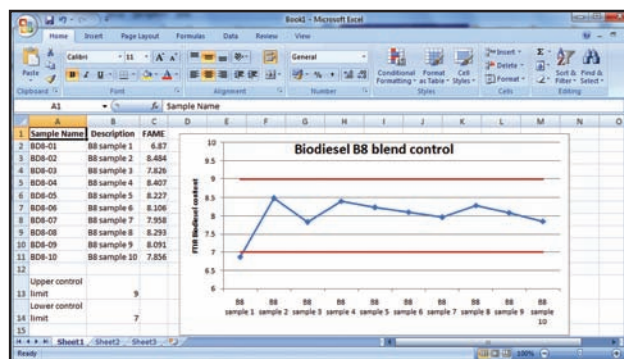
Book1 - Microsoft Excel

Home Insert Page Layout Formulas Data Review View

Paste Calibri 11 General Conditional Formatting Format as Table Cell Styles Insert Delete Format Sort & Filter Find & Select

Clipboard Font Alignment Number Styles Cells Editing

A1 Sample Name

| | A | B | C |
|---|---|---|---|
| 1 | Sample Name | Description | FAME |
| 2 | BD8-01 | B8 sample 1 | 6.87 |
| 3 | BD8-02 | B8 sample 2 | 8.484 |
| 4 | BD8-03 | B8 sample 3 | 7.826 |
| 5 | BD8-04 | B8 sample 4 | 8.407 |
| 6 | BD8-05 | B8 sample 5 | 8.227 |
| 7 | BD8-06 | B8 sample 6 | 8.106 |
| 8 | BD8-07 | B8 sample 7 | 7.958 |
| 9 | BD8-08 | B8 sample 8 | 8.293 |
| 10 | BD8-09 | B8 sample 9 | 8.091 |
| 11 | BD8-10 | B8 sample 10 | 7.856 |
| 12 | | | |
| 13 | Upper control limit | | 9 |
| 14 | Lower control limit | | 7 |
| 15 | | | |

Biodiesel B8 blend control

FTIR Biodiesel content

10
9.5
9
8.5
8
7.5
7
6.5
6

B8 sample 1 B8 sample 2 B8 sample 3 B8 sample 4 B8 sample 5 B8 sample 6 B8 sample 7 B8 sample 8 B8 sample 9 B8 sample 10

Sheet1 Sheet2 Sheet3

Ready 100%